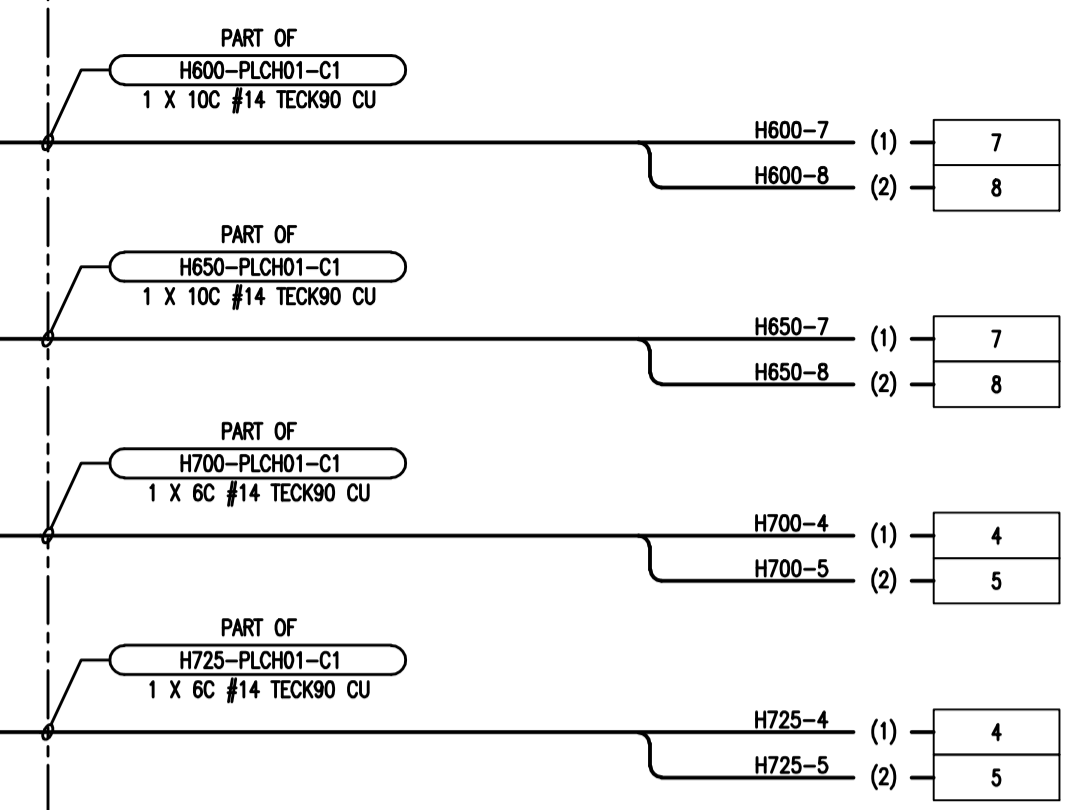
PART OF
H600–PLCH01–C1
1 X 10C #14 TECK90 CU

H600–7 (1) 7
H600–8 (2) 8

PART OF
H650–PLCH01–C1
1 X 10C #14 TECK90 CU

H650–7 (1) 7
H650–8 (2) 8

PART OF
H700–PLCH01–C1
1 X 6C #14 TECK90 CU

H700–4 (1) 4
H700–5 (2) 5

PART OF
H725–PLCH01–C1
1 X 6C #14 TECK90 CU

H725–4 (1) 4
H725–5 (2) 5